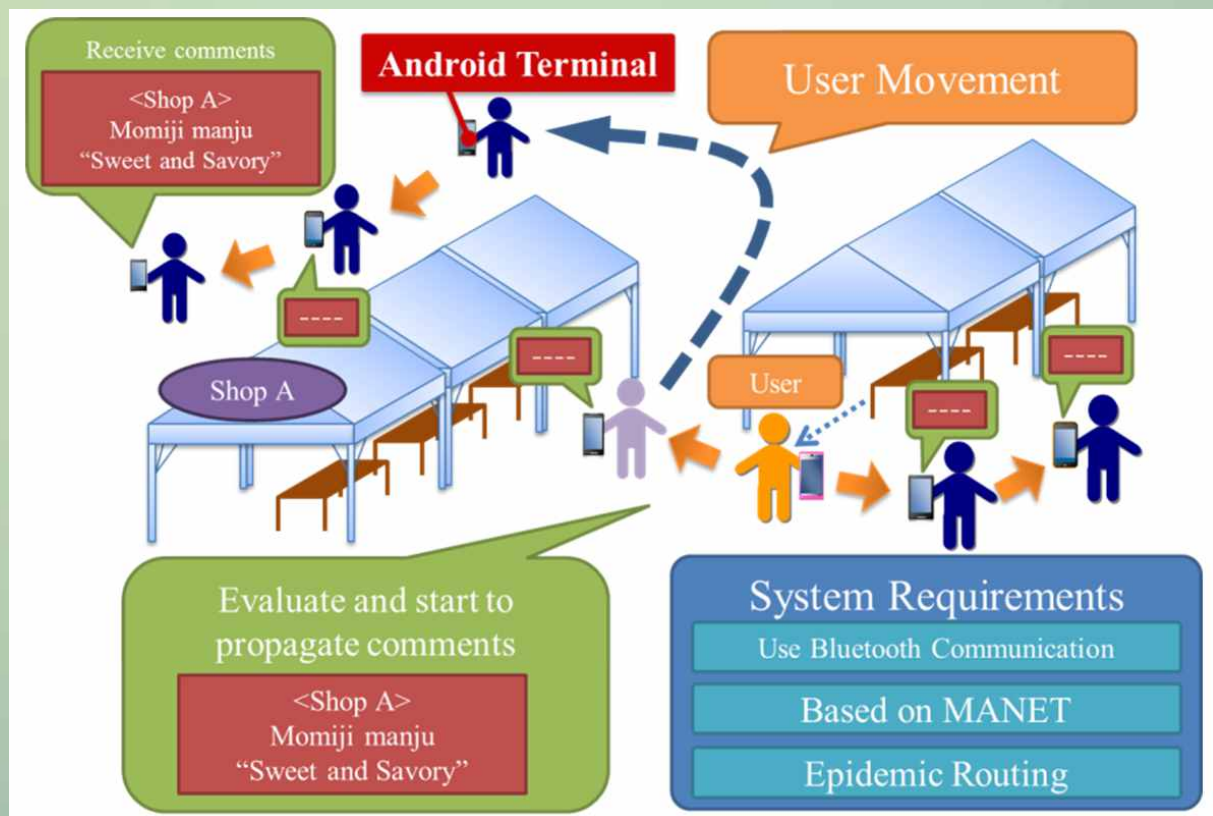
Receive comments
<Shop A>
Momiji manju
"Sweet and Savory"

Android Terminal

User Movement

----

----

Shop A

User

----

----

Evaluate and start to propagate comments
<Shop A>
Momiji manju
"Sweet and Savory"

System Requirements
Use Bluetooth Communication
Based on MANET
Epidemic Routing